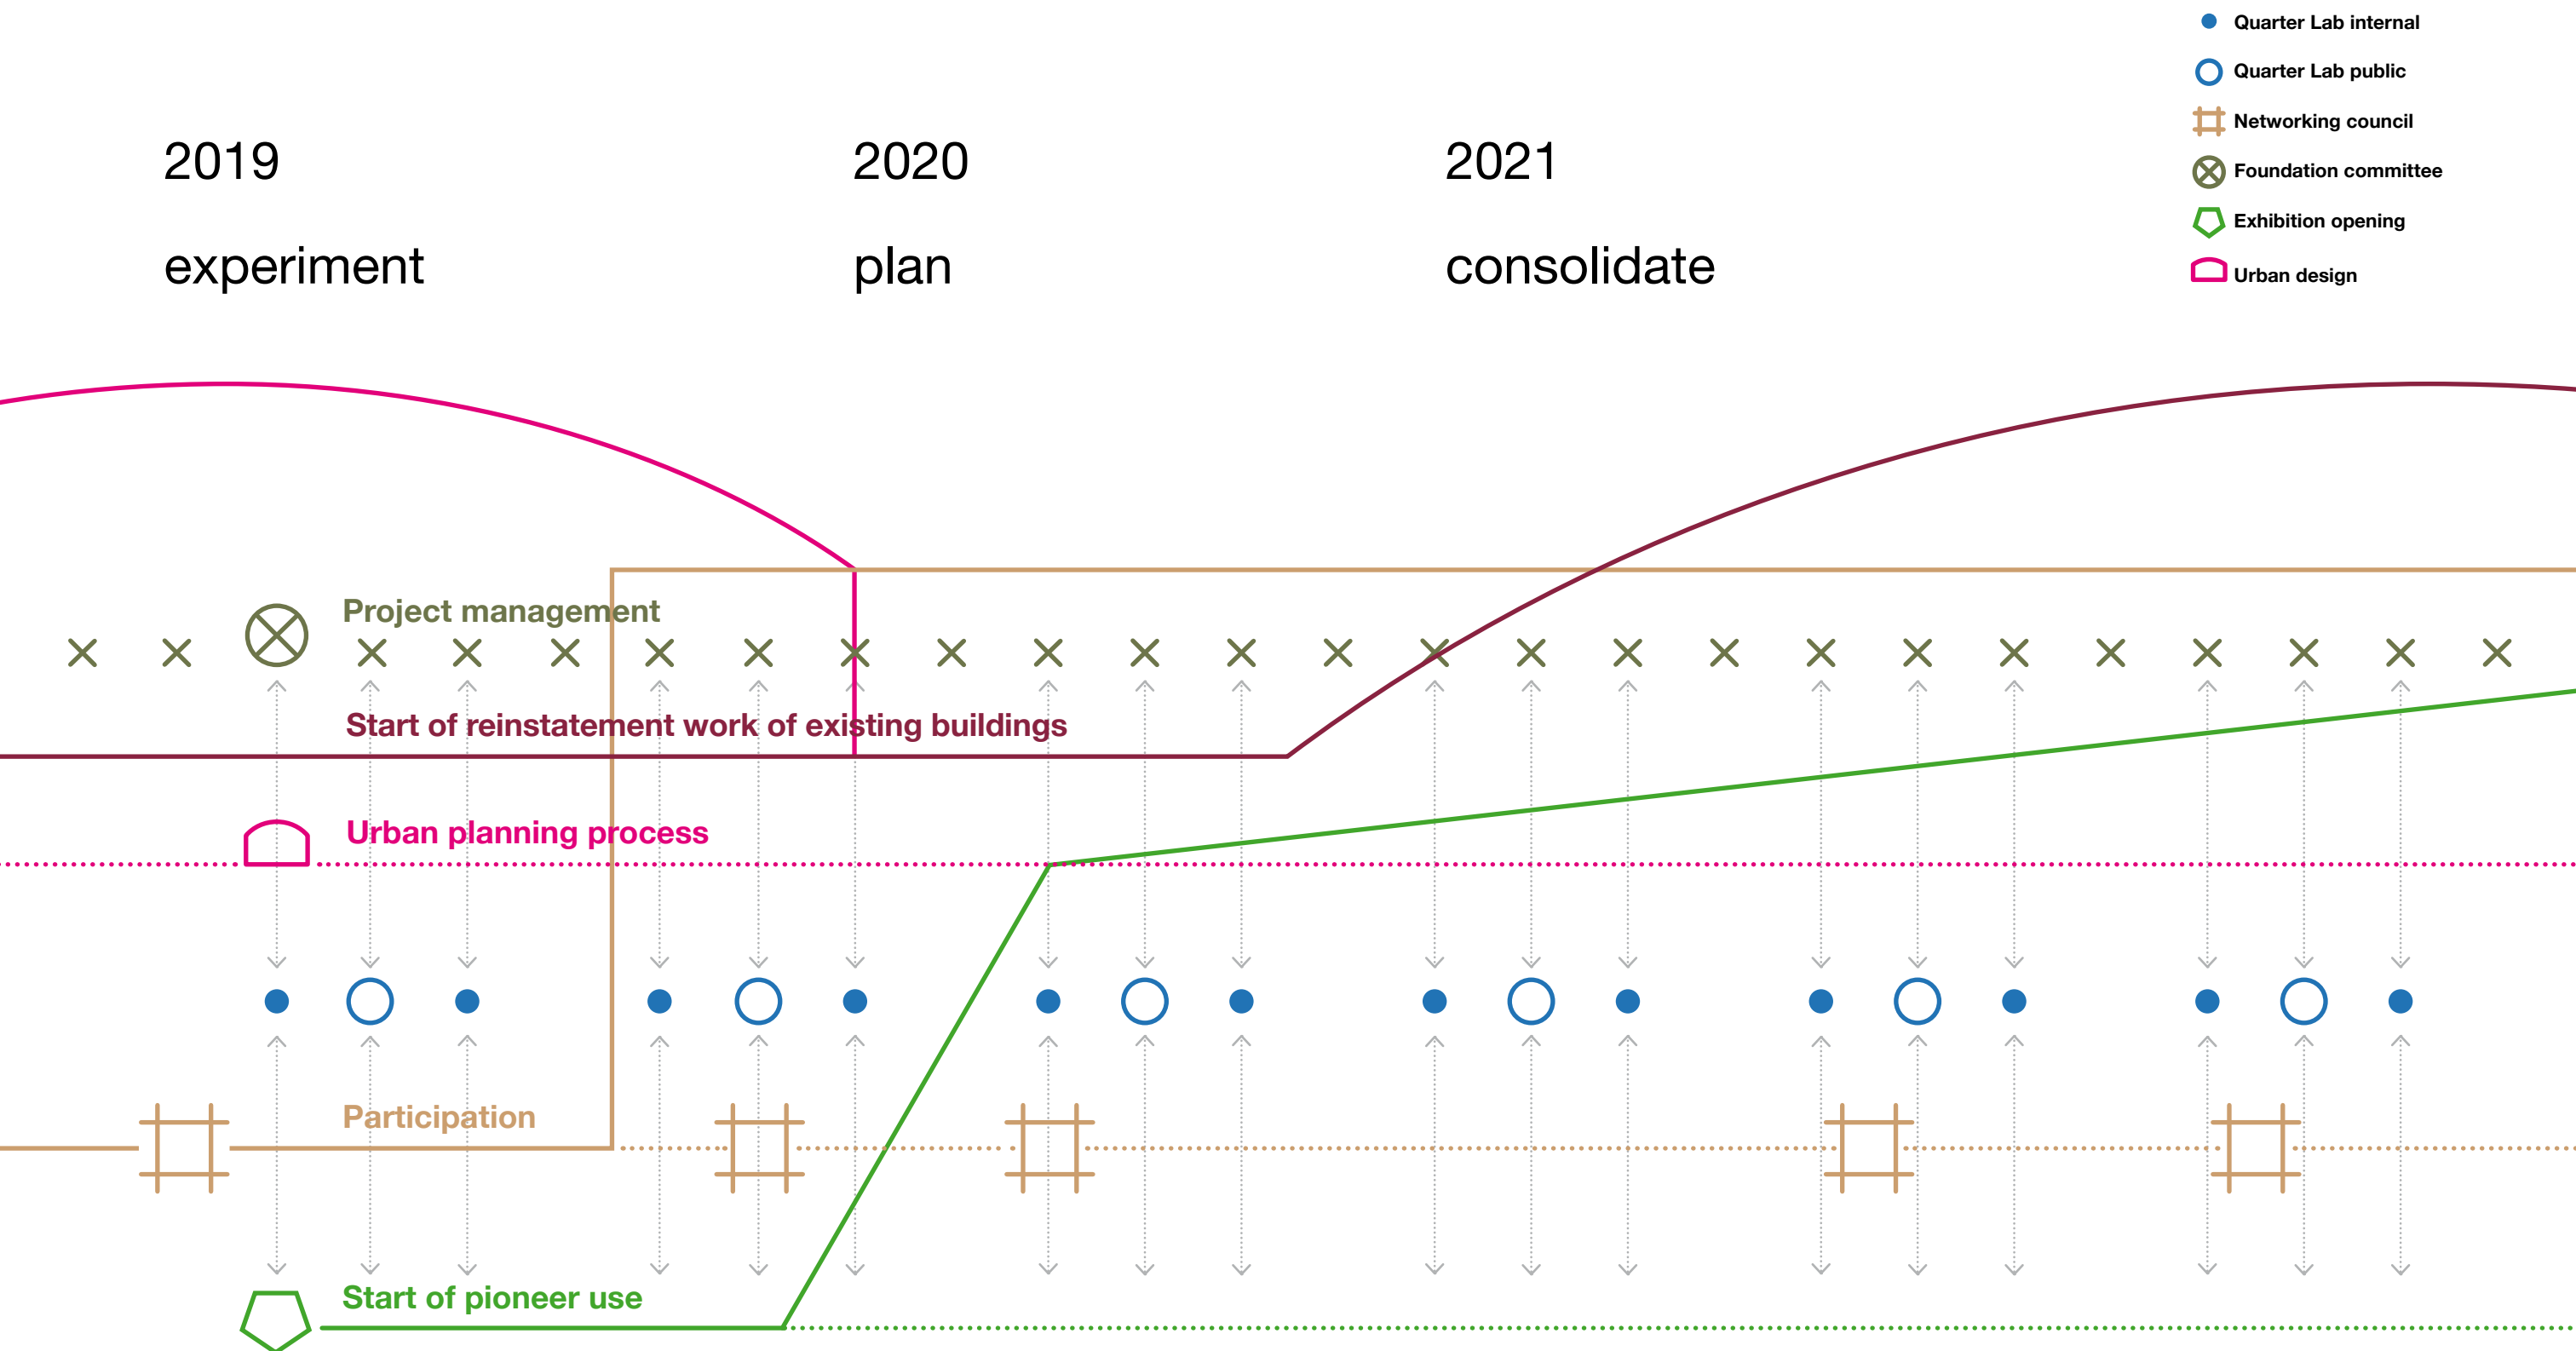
Quarter Lab internal
Quarter Lab public
Networking council
Foundation committee
Exhibition opening
Urban design

2019
experiment

2020
plan

2021
consolidate

Project management

Start of reinstatement work of existing buildings

Urban planning process

Participation

Start of pioneer use